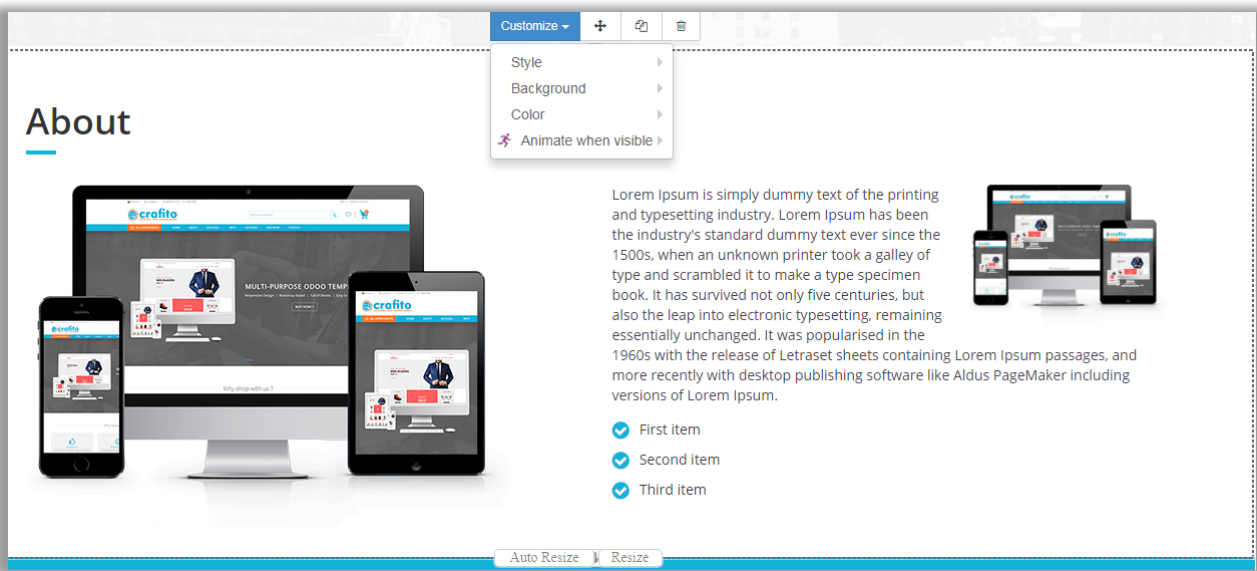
Customize

Style
Background
Color
Animate when visible

About

crafito
MULTI-PURPOSE ODOO TEMP
BUY NOW
Why shop with us ?
crafito
crafito

Lorem Ipsum is simply dummy text of the printing and typesetting industry. Lorem Ipsum has been the industry's standard dummy text ever since the 1500s, when an unknown printer took a galley of type and scrambled it to make a type specimen book. It has survived not only five centuries, but also the leap into electronic typesetting, remaining essentially unchanged. It was popularised in the 1960s with the release of Letraset sheets containing Lorem Ipsum passages, and more recently with desktop publishing software like Aldus PageMaker including versions of Lorem Ipsum.

First item
Second item
Third item

Auto Resize
Resize